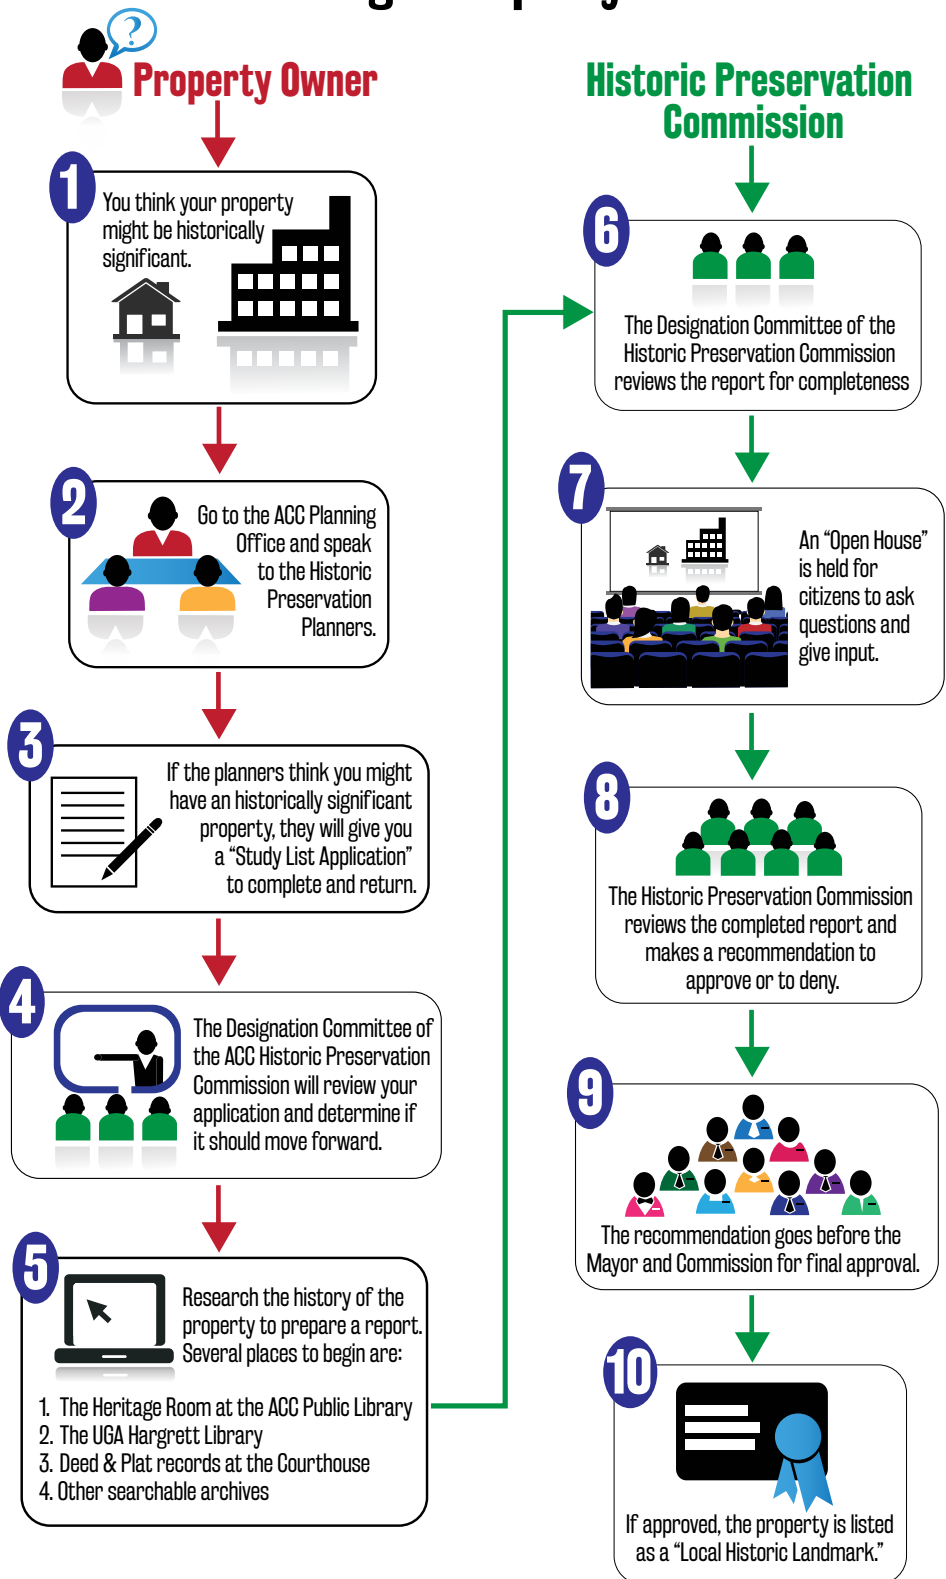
Property Owner

1
You think your property might be historically significant.

2
Go to the ACC Planning Office and speak to the Historic Preservation Planners.

3
If the planners think you might have an historically significant property, they will give you a "Study List Application" to complete and return.

4
The Designation Committee of the ACC Historic Preservation Commission will review your application and determine if it should move forward.

5
Research the history of the property to prepare a report. Several places to begin are:

1. The Heritage Room at the ACC Public Library
2. The UGA Hargrett Library
3. Deed & Plat records at the Courthouse
4. Other searchable archives

Historic Preservation Commission

6
The Designation Committee of the Historic Preservation Commission reviews the report for completeness

7
An "Open House" is held for citizens to ask questions and give input.

8
The Historic Preservation Commission reviews the completed report and makes a recommendation to approve or to deny.

9
The recommendation goes before the Mayor and Commission for final approval.

10
If approved, the property is listed as a "Local Historic Landmark."